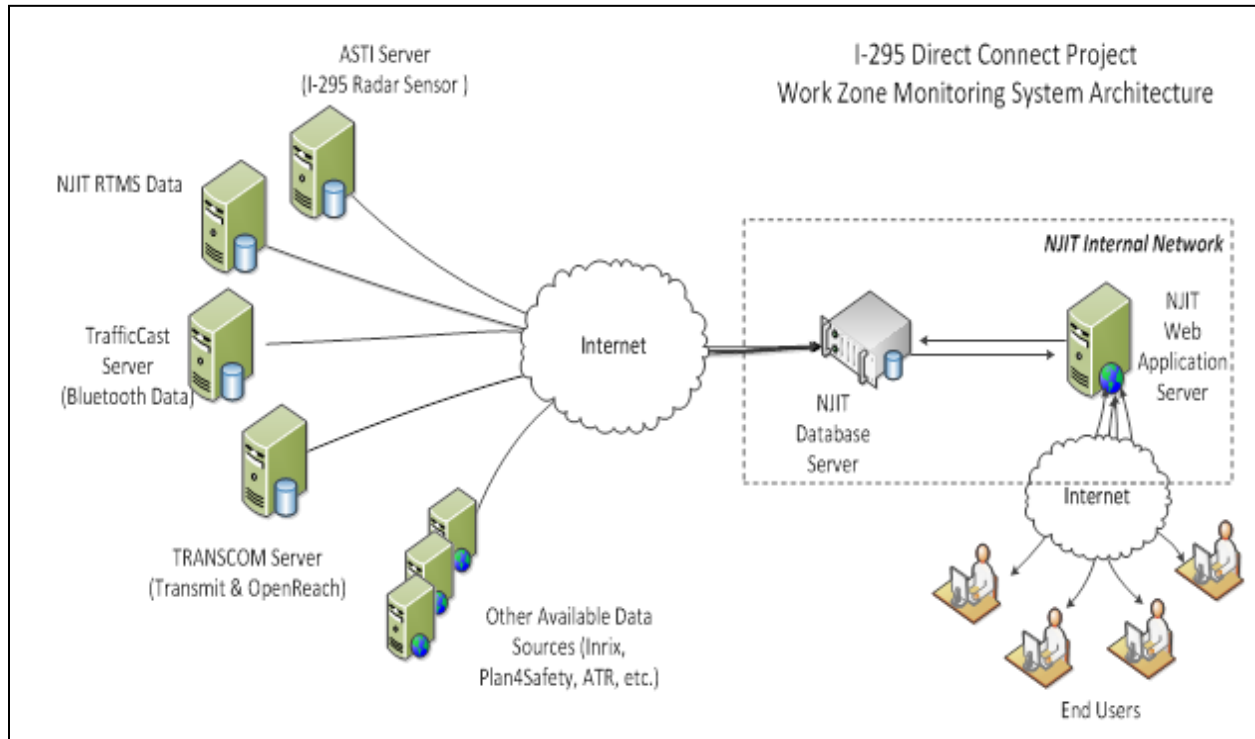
I-295 Direct Connect Project
Work Zone Monitoring System Architecture

ASTI Server
(I-295 Radar Sensor )

NJIT RTMS Data

TrafficCast Server (Bluetooth Data)

TRANSCOM Server (Transmit & OpenReach)

Other Available Data Sources (Inrix, Plan4Safety, ATR, etc.)

Internet

NJIT Internal Network

NJIT Database Server

NJIT Web Application Server

Internet

End Users